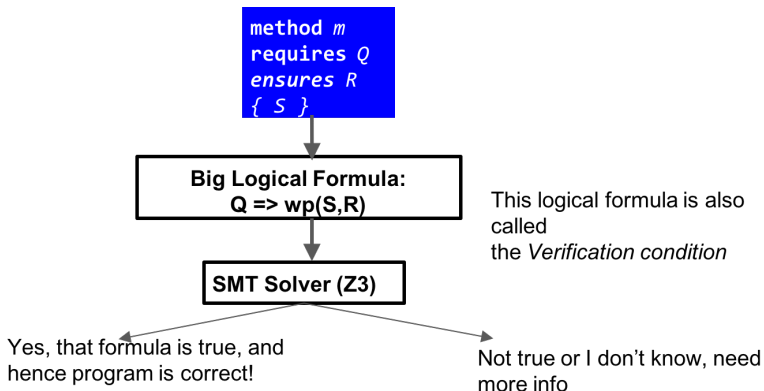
method *m*
requires *Q*
*ensures R*
{ *S* }

Big Logical Formula:
Q => wp(S,R)

This logical formula is also called
the *Verification condition*

SMT Solver (Z3)

Yes, that formula is true, and hence program is correct!

Not true or I don't know, need more info